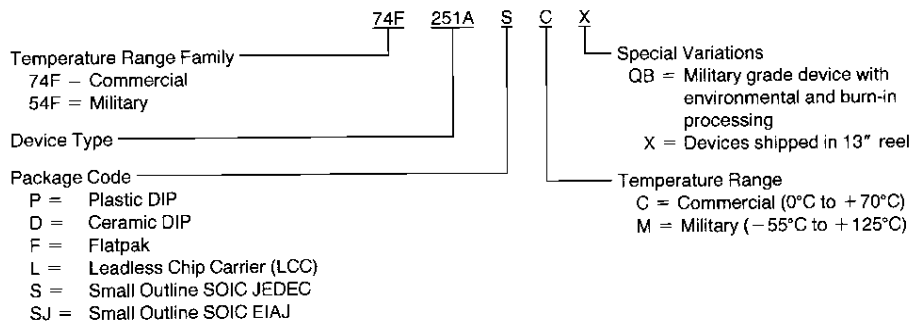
74F 251A S C X

Temperature Range Family
74F – Commercial
54F = Military

Device Type

Package Code
P = Plastic DIP
D = Ceramic DIP
F = Flatpak
L = Leadless Chip Carrier (LCC)
S = Small Outline SOIC JEDEC
SJ = Small Outline SOIC EIAJ

Special Variations
QB = Military grade device with environmental and burn-in processing
X = Devices shipped in 13″ reel

Temperature Range
C = Commercial (0°C to +70°C)
M = Military (−55°C to +125°C)